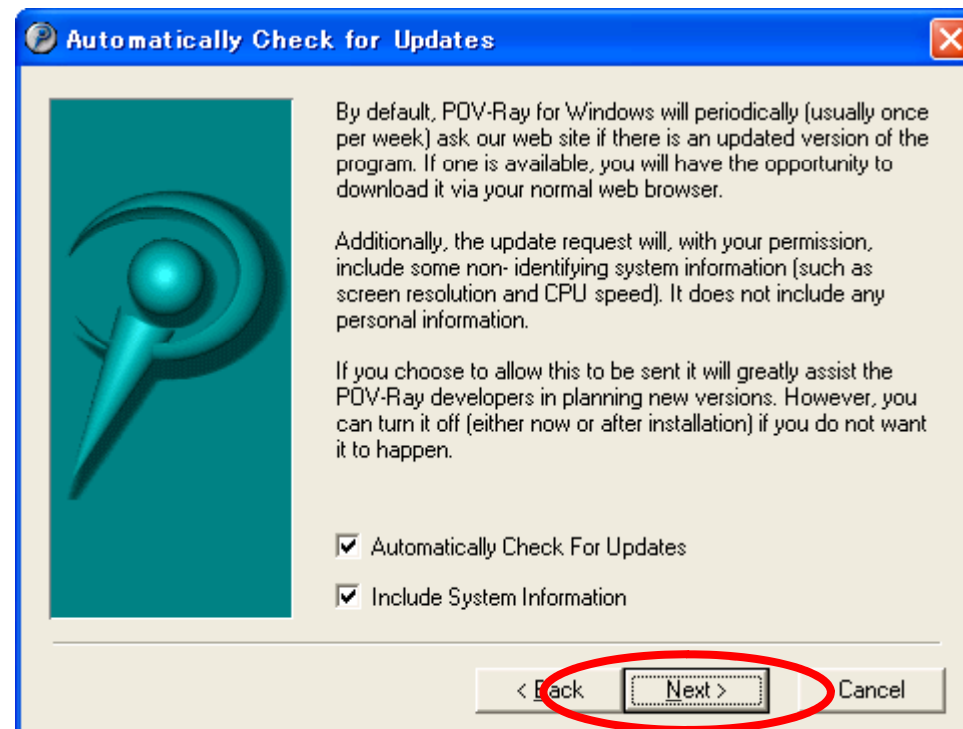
Automatically Check for Updates

By default, POV-Ray for Windows will periodically (usually once per week) ask our web site if there is an updated version of the program. If one is available, you will have the opportunity to download it via your normal web browser.

Additionally, the update request will, with your permission, include some non- identifying system information (such as screen resolution and CPU speed). It does not include any personal information.

If you choose to allow this to be sent it will greatly assist the POV-Ray developers in planning new versions. However, you can turn it off (either now or after installation) if you do not want it to happen.

Automatically Check For Updates

Include System Information

< Back

Next >

Cancel